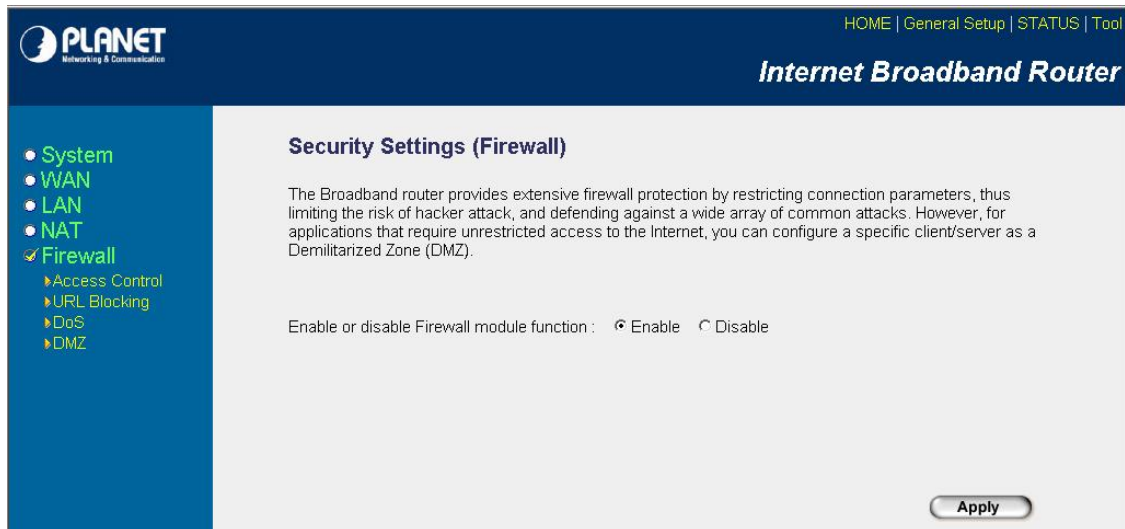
PLANET
Networking & Communication

HOME | General Setup | STATUS | Tool

Internet Broadband Router

System
WAN
LAN
NAT
Firewall
Access Control
URL Blocking
DoS
DMZ

Security Settings (Firewall)

The Broadband router provides extensive firewall protection by restricting connection parameters, thus limiting the risk of hacker attack, and defending against a wide array of common attacks. However, for applications that require unrestricted access to the Internet, you can configure a specific client/server as a Demilitarized Zone (DMZ).

Enable or disable Firewall module function : Enable Disable

Apply